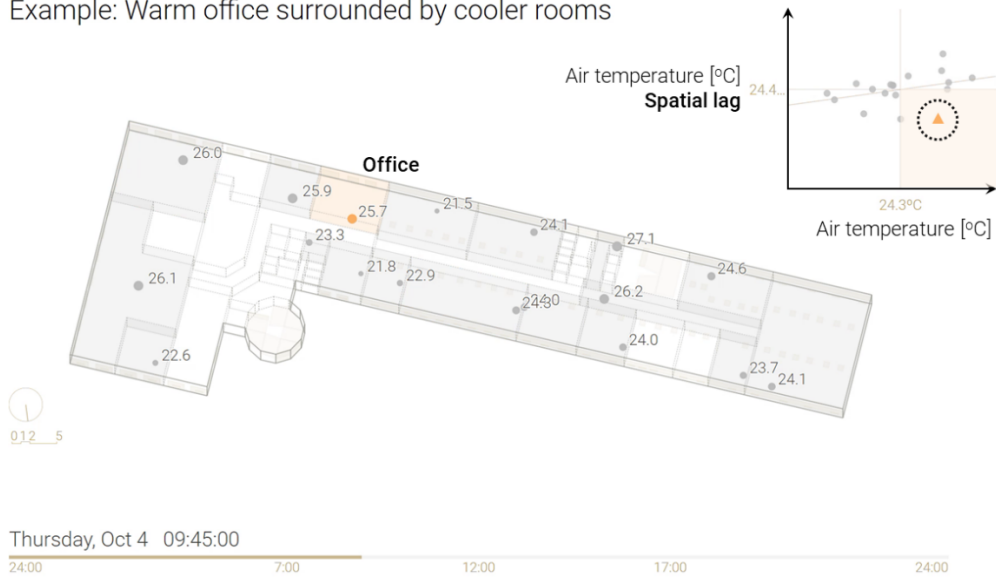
Example: Warm office surrounded by cooler rooms

Air temperature [ºC]
Spatial lag
24.4
24.3ºC
Air temperature [ºC]

Office
26.0
25.9
25.7
21.5
24.1
23.3
27.1
21.8
22.9
24.6
26.1
24.3
24.0
26.2
24.0
22.6
23.7
24.1

0 1 2 5

Thursday, Oct 4 09:45:00
24:00
7:00
12:00
17:00
24:00